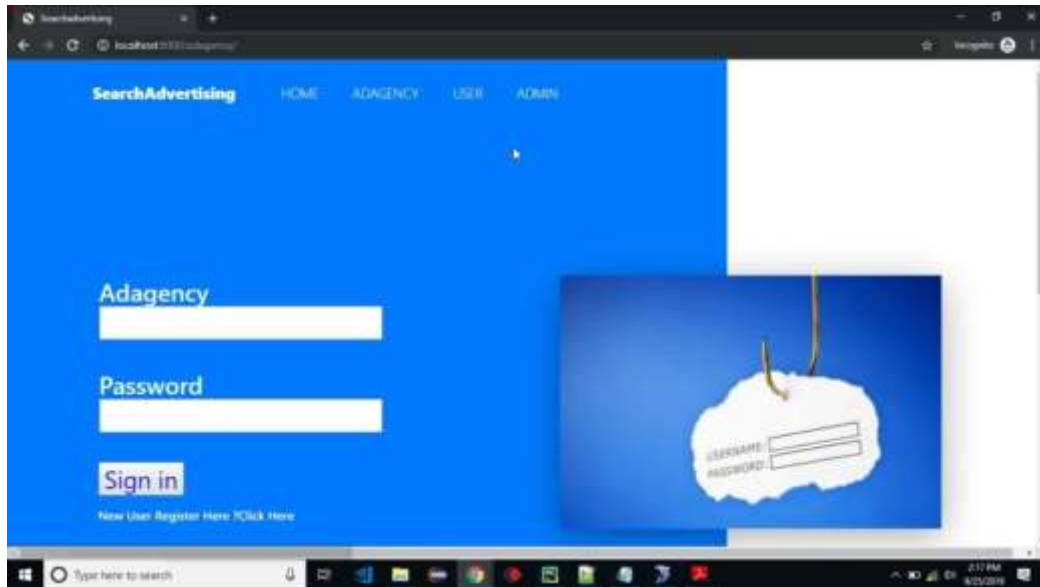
SearchAdvertising

localhost:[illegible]/adagency/

Incognito

SearchAdvertising HOME ADAGENCY USER ADMIN

Adagency

Password

Sign in

New User Register Here ?Click Here

USERNAME
PASSWORD

Type here to search

2:17 PM
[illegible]